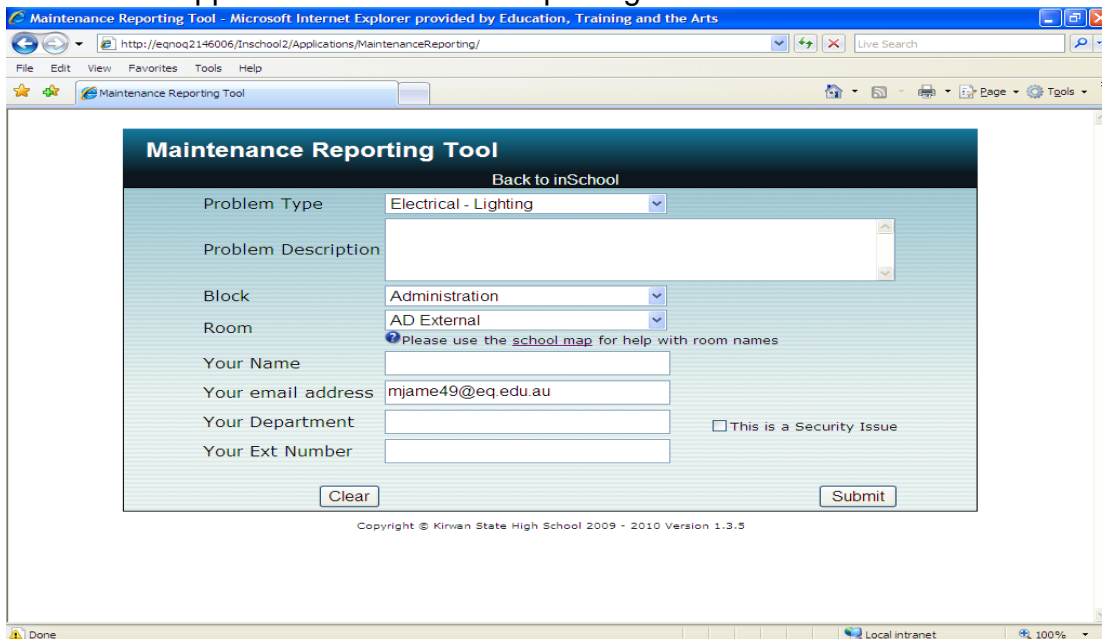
Maintenance Reporting Tool - Microsoft Internet Explorer provided by Education, Training and the Arts

http://eqnoq2146006/Inschool2/Applications/MaintenanceReporting/

Live Search

File Edit View Favorites Tools Help

Maintenance Reporting Tool

Page Tools

Maintenance Reporting Tool

Back to inSchool

Problem Type Electrical - Lighting

Problem Description

Block Administration

Room AD External

Please use the school map for help with room names

Your Name

Your email address mjame49@eq.edu.au

Your Department

This is a Security Issue

Your Ext Number

Clear

Submit

Copyright © Kirwan State High School 2009 - 2010 Version 1.3.5

Done

Local intranet

100%